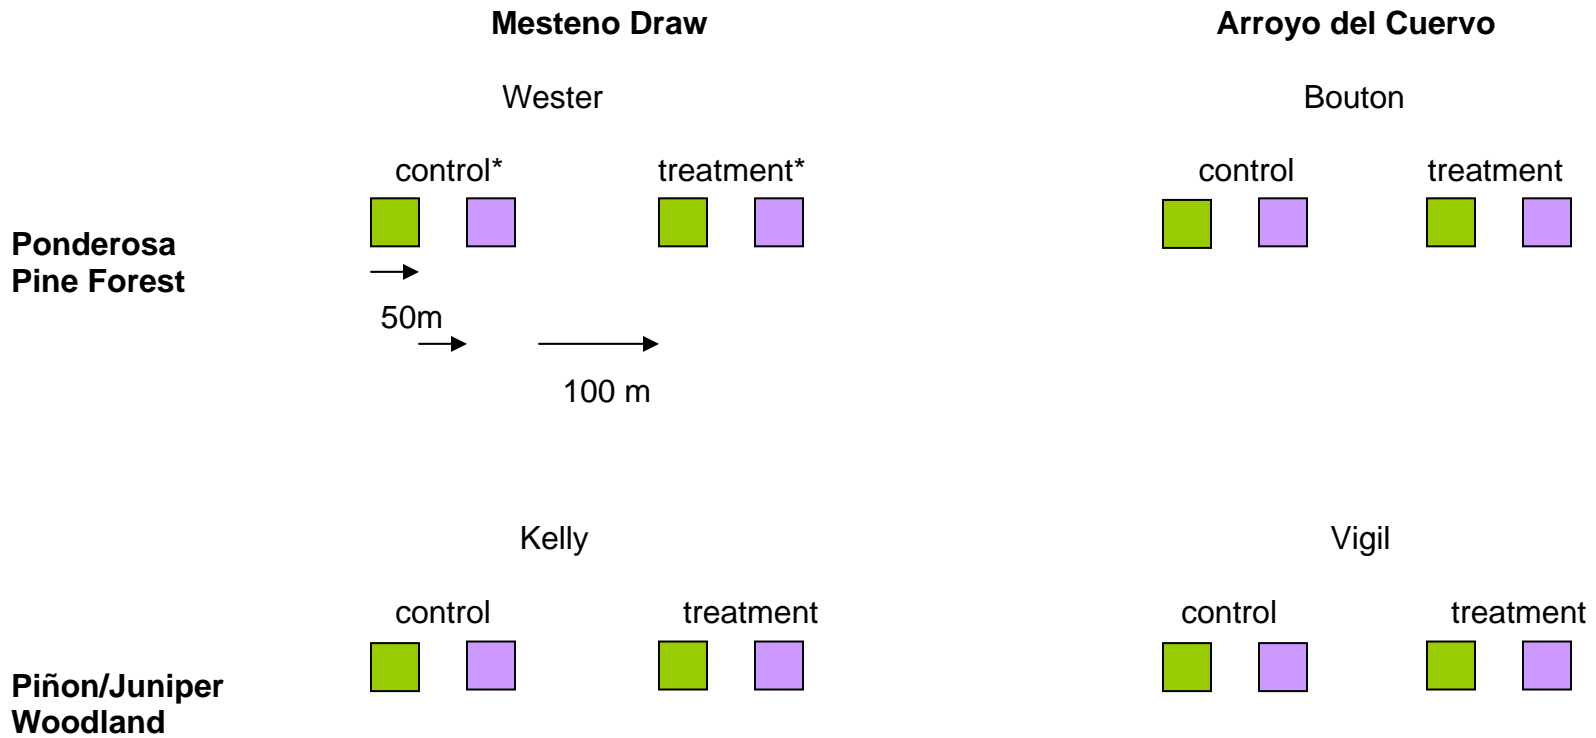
**Mesteno Draw**

**Arroyo del Cuervo**

Wester

Bouton

control*

treatment*

control

treatment

**Ponderosa Pine Forest**

50m

100 m

Kelly

Vigil

control

treatment

control

treatment

**Piñon/Juniper Woodland**